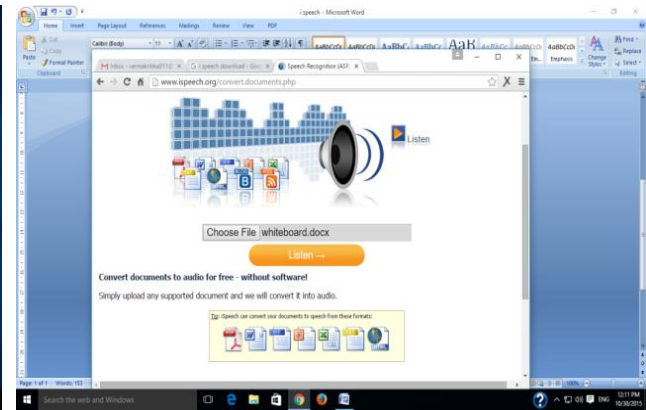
i speech - Microsoft Word

Home Insert Page Layout References Mailings Review View PDF

Cut Copy Paste Format Painter Clipboard

Calibri (Body) 11

AaBbCcDc AaBbCcDc AaBbC AaBbCc AaB AaBbCcD AaBbCcDc AaBbCcDc

Emphasis Change Styles Find Replace Select Editing

M Inbox - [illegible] × G i speech download - Goo × Speech Recognition (ASR ×

www.ispeech.org/convert.documents.php

Listen

Choose File whiteboard.docx

Listen →

Convert documents to audio for free - without software!

Simply upload any supported document and we will convert it into audio.

Tip: iSpeech can convert your documents to speech from these formats:

Page: 1 of 1 Words: 153

Search the web and Windows

12:11 PM 10/30/2015

ENG